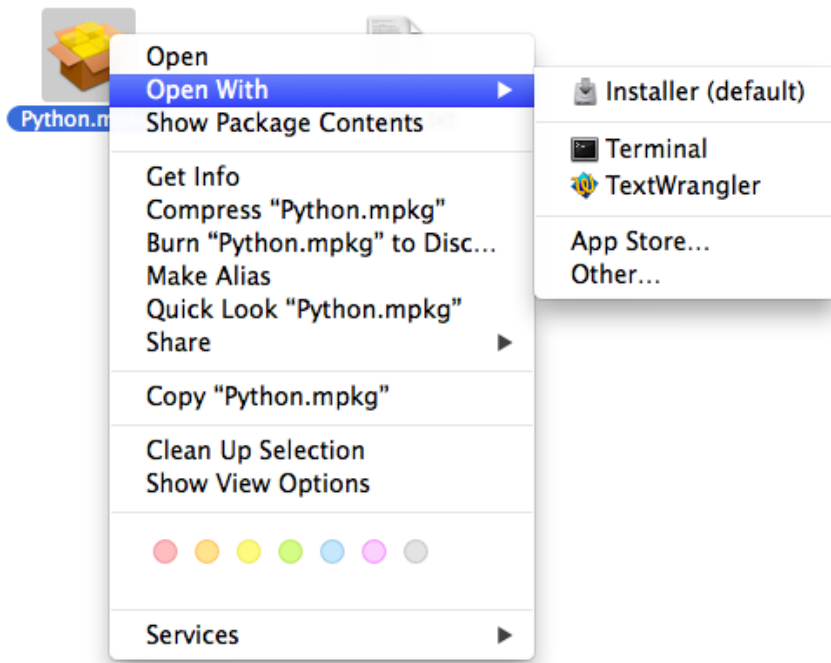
Python.m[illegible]

Open
Open With
Show Package Contents

Get Info
Compress "Python.mpkg"
Burn "Python.mpkg" to Disc...
Make Alias
Quick Look "Python.mpkg"
Share

Copy "Python.mpkg"

Clean Up Selection
Show View Options

Services

Installer (default)

Terminal
TextWrangler

App Store...
Other...